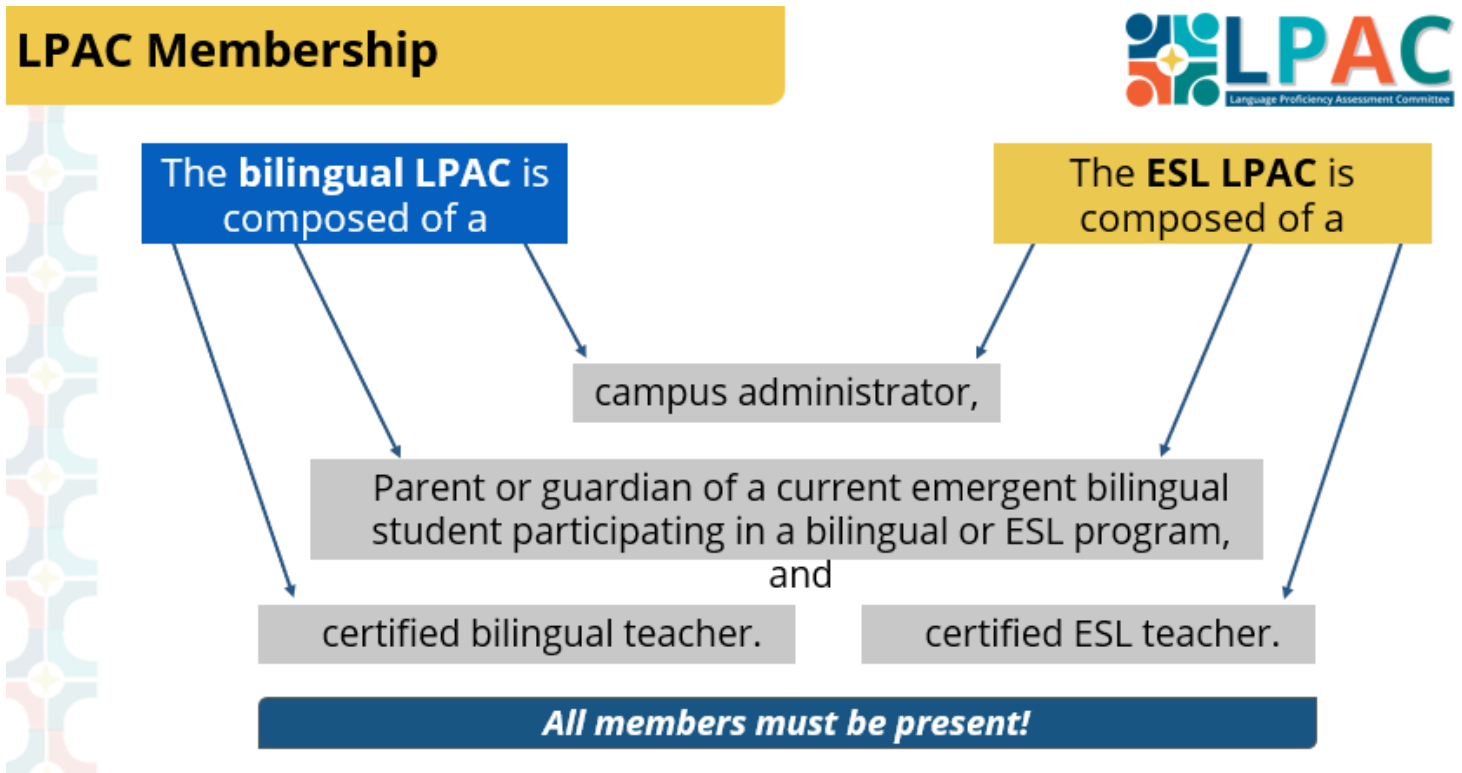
LPAC Membership

LPAC
Language Proficiency Assessment Committee

The bilingual LPAC is composed of a

The ESL LPAC is composed of a

campus administrator,

Parent or guardian of a current emergent bilingual student participating in a bilingual or ESL program, and

certified bilingual teacher.

certified ESL teacher.

All members must be present!